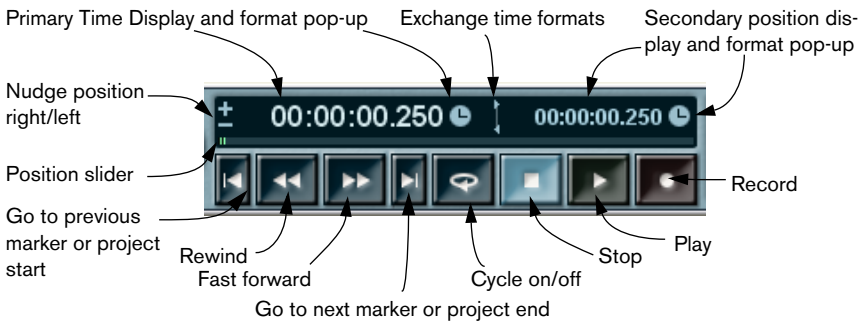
Primary Time Display and format pop-up

Exchange time formats

Secondary position display and format pop-up

Nudge position right/left

+
−

00:00:00.250

00:00:00.250

Position slider

Record

Go to previous marker or project start

Rewind

Fast forward

Go to next marker or project end

Cycle on/off

Stop

Play